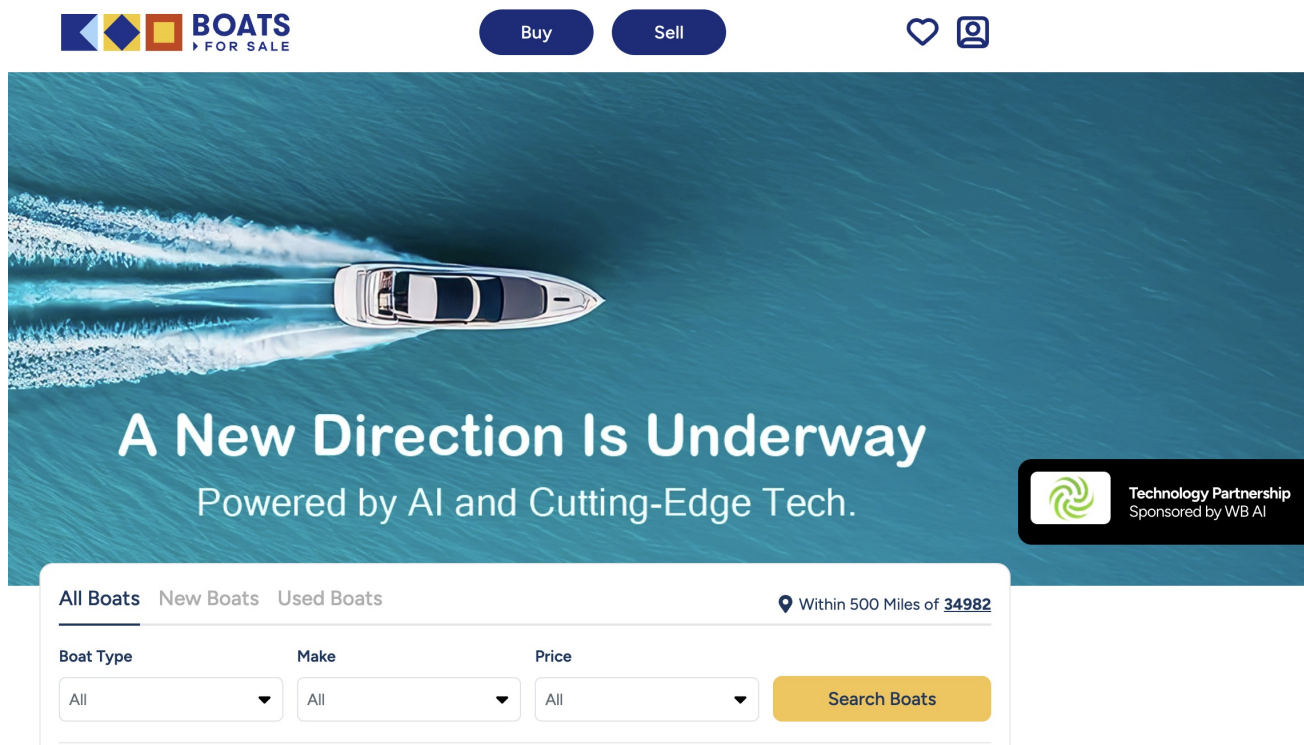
BOATS FOR SALE

Buy Sell

A New Direction Is Underway

Powered by AI and Cutting-Edge Tech.

Technology Partnership
Sponsored by WB AI

All Boats New Boats Used Boats

Within 500 Miles of 34982

Boat Type
All

Make
All

Price
All

Search Boats